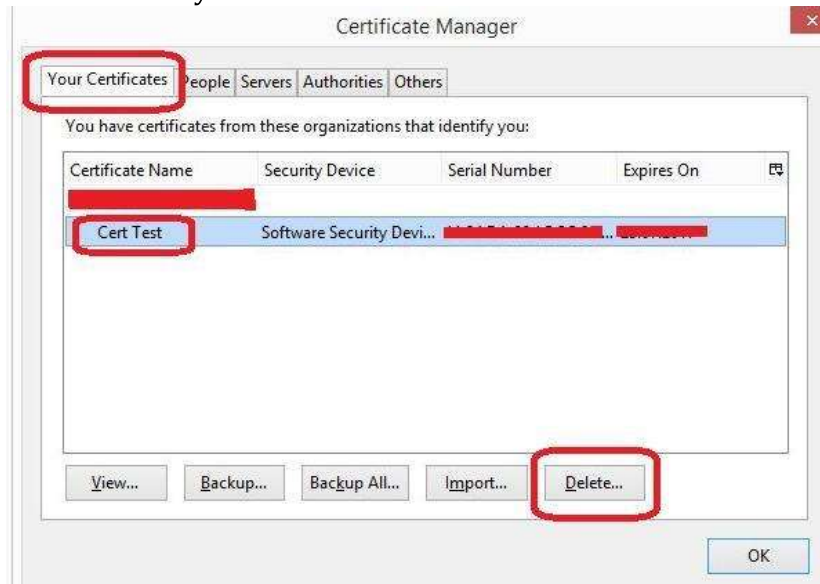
Certificate Manager

Your Certificates | People | Servers | Authorities | Others

You have certificates from these organizations that identify you:

| Certificate Name | Security Device | Serial Number | Expires On |
|---|---|---|---|
| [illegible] | | | |
| Cert Test | Software Security Devi... | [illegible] | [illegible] |

View... Backup... Backup All... Import... Delete...

OK